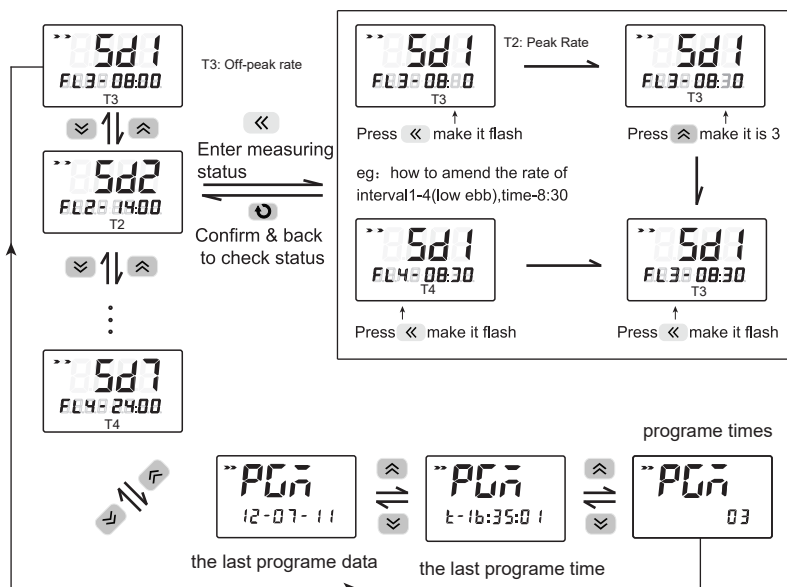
Sd1
FL3-08:00
T3
T3: Off-peak rate

Sd2
FL2-14:00
T2

Sd7
FL4-24:00
T4

«
Enter measuring status

Confirm & back to check status

Sd1
FL3-08:0
T3
Press « make it flash

T2: Peak Rate

Sd1
FL3-08:30
T3
Press ^ make it is 3

eg：how to amend the rate of interval1-4(low ebb),time-8:30

Sd1
FL4-08:30
T4
Press « make it flash

Sd1
FL3-08:30
T3
Press « make it flash

programe times

PGn
12-07-11
the last programe data

PGn
t-16:35:01
the last programe time

PGn
03